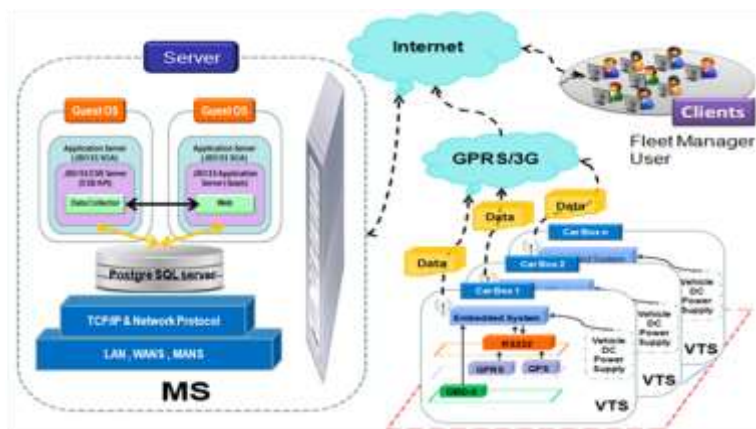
Server

Guest OS

Guest OS

Application Server (JBOSS SOA)

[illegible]

Data Collector

Application Server (JBOSS SOA)

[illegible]

Web

Postgre SQL server

TCP/IP & Network Protocol

LAN, WANS, MANS

MS

Internet

Clients

Fleet Manager User

GPRS/3G

Data

Data

Data

Car Box n

Car Box 2

Car Box 1

Embedded System

RS232

GPRS

GPS

OBD-II

Vehicle DC Power Supply

Vehicle DC Power Supply

Vehicle DC Power Supply

VTS

VTS

VTS